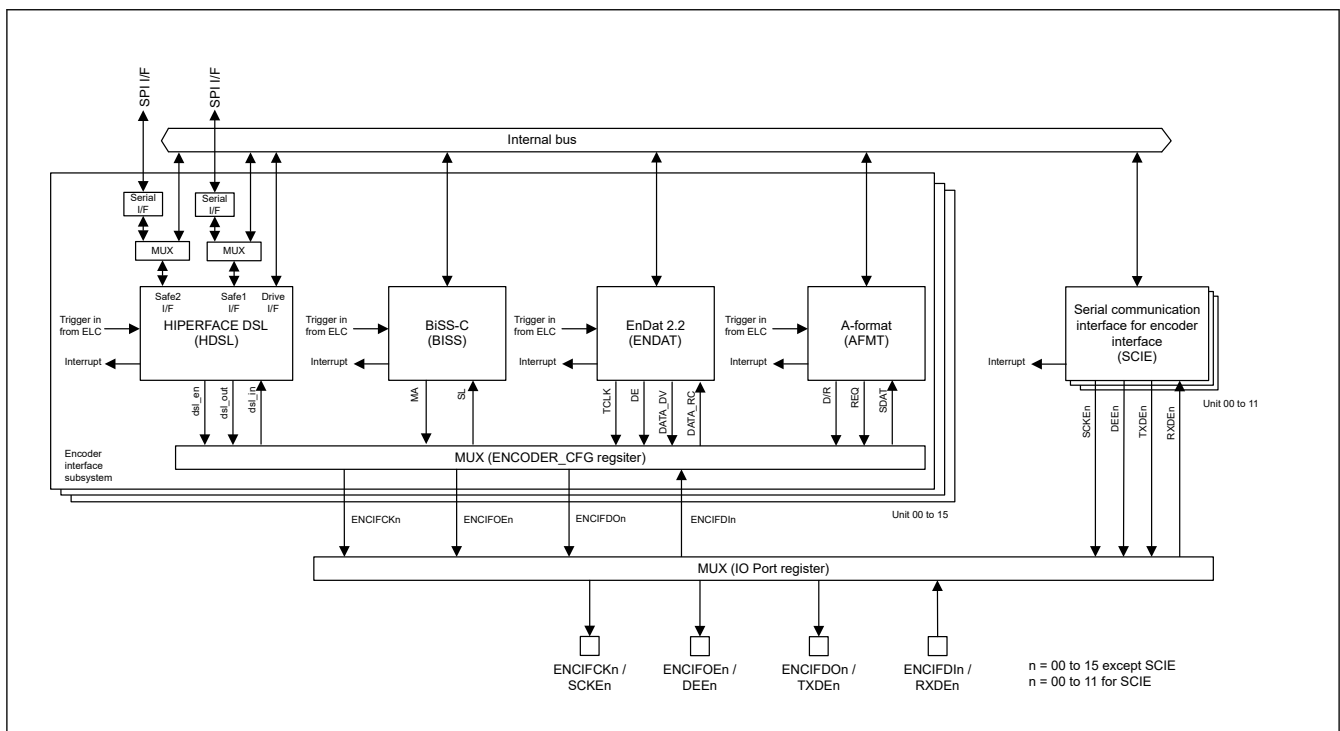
SPI I/F

SPI I/F

Internal bus

Serial I/F

Serial I/F

MUX

MUX

Safe2 I/F

Safe1 I/F

Drive I/F

Trigger in from ELC

HIPERFACE DSL (HDSL)

Interrupt

dsl_en

dsl_out

dsl_in

Trigger in from ELC

BiSS-C (BISS)

Interrupt

MA

SL

Trigger in from ELC

EnDat 2.2 (ENDAT)

Interrupt

TCLK

DE

DATA_DV

DATA_RC

Trigger in from ELC

A-format (AFMT)

Interrupt

D/R

REQ

SDAT

Serial communication interface for encoder interface (SCIE)

Interrupt

Unit 00 to 11

SCKEn

DEEn

TXDEn

RXDEn

Encoder interface subsystem

MUX (ENCODER_CFG regsiter)

Unit 00 to 15

ENCIFCKn

ENCIFOEn

ENCIFDOn

ENCIFDIn

MUX (IO Port register)

ENCIFCKn / SCKEn

ENCIFOEn / DEEn

ENCIFDOn / TXDEn

ENCIFDIn / RXDEn

n = 00 to 15 except SCIE
n = 00 to 11 for SCIE